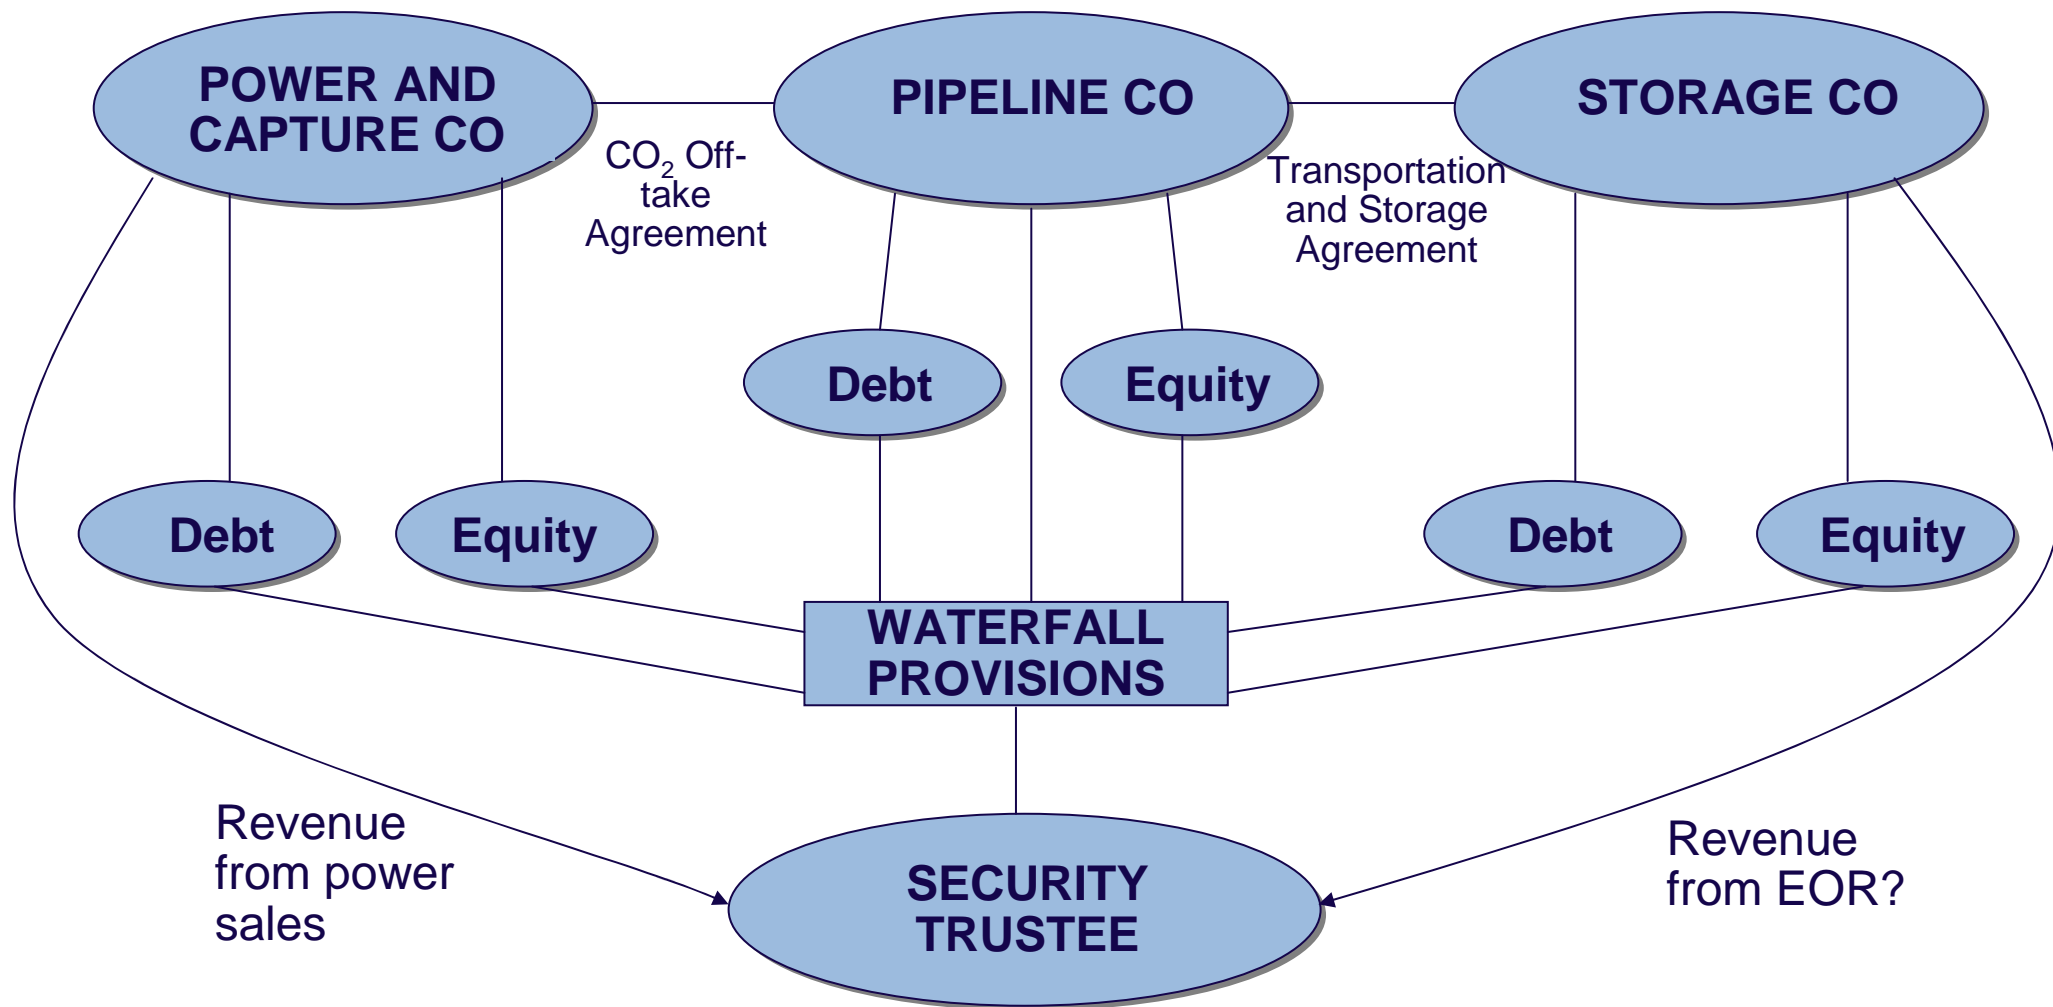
POWER AND CAPTURE CO

PIPELINE CO

STORAGE CO

$CO_2$ Off-take Agreement

Transportation and Storage Agreement

Debt

Equity

Debt

Equity

Debt

Equity

WATERFALL PROVISIONS

Revenue from power sales

SECURITY TRUSTEE

Revenue from EOR?